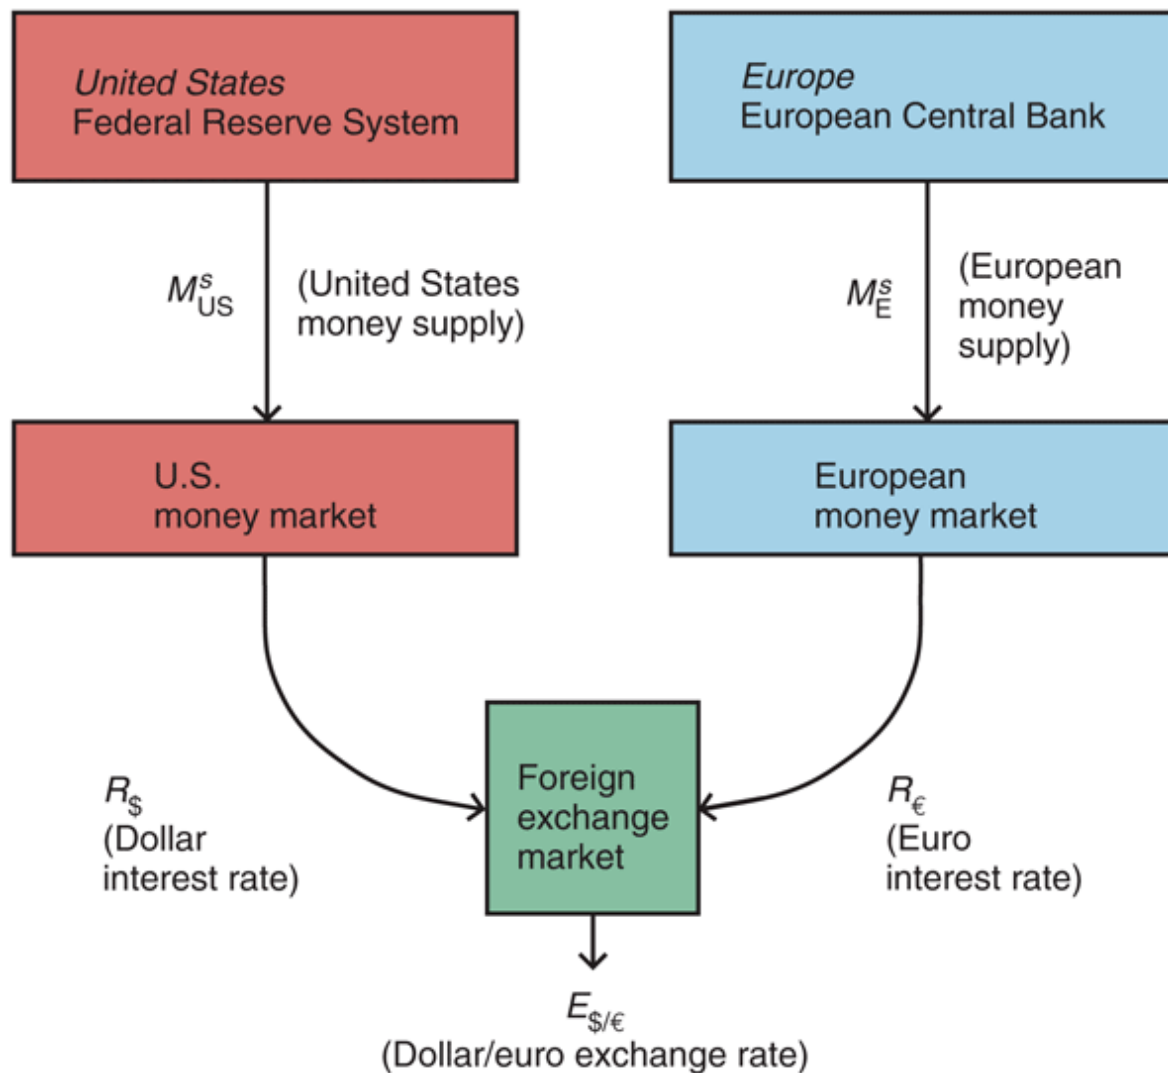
United States
Federal Reserve System

Europe
European Central Bank

$M^s_{US}$ (United States money supply)

$M^s_E$ (European money supply)

U.S. money market

European money market

$R_\$$
(Dollar interest rate)

Foreign exchange market

$R_€$
(Euro interest rate)

$E_{\$/€}$
(Dollar/euro exchange rate)